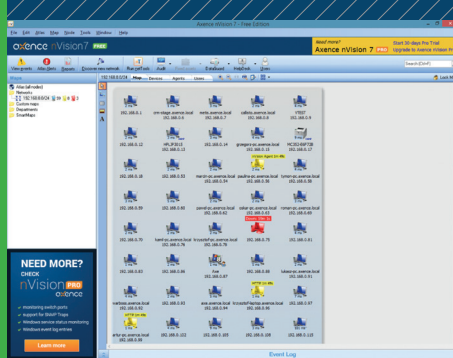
Axence nVision 7 - Free Edition

File Edit View Map Node Tools Window Help

axence nVision 7 FREE

Need more? Axence nVision 7 PRO

Start 30-days Pro Trial
Upgrade to Axence nVision PRO

View events Alarm alerts Discover Discover new network Run path tool Audit Reports Dashboard Help Tools Quick

Search [Ctrl+F]

Maps

Atlas (all nodes)
Networks
192.168.0.0/24
Custom maps
Departments
SmartMaps

192.168.0.0/24 Map Devices Agents Users

Look M

192.168.0.1
192.168.0.12
192.168.0.18
192.168.0.59
192.168.0.70
192.168.0.83
192.168.0.92
192.168.0.99

Event Log

NEED MORE?
CHECK
nVision PRO
axence

monitoring switch ports
support for SNMP Traps
Windows service status monitoring
Windows event log entries

Learn more